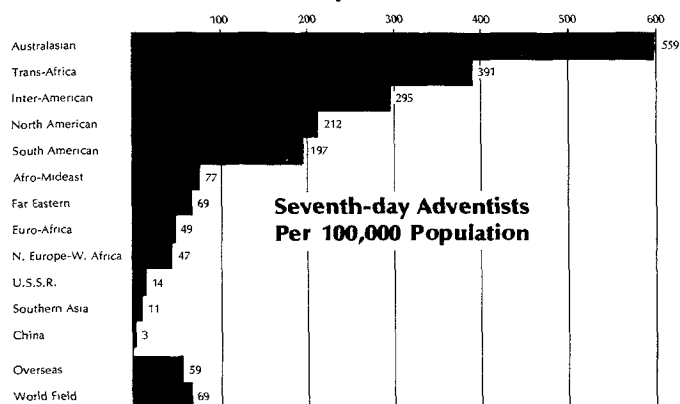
100 200 300 400 500 600

Australasian 559
Trans-Africa 391
Inter-American 295
North American 212
South American 197
Afro-Mideast 77
Far Eastern 69
Euro-Africa 49
N. Europe-W. Africa 47
U.S.S.R. 14
Southern Asia 11
China 3
Overseas 59
World Field 69

Seventh-day Adventists Per 100,000 Population